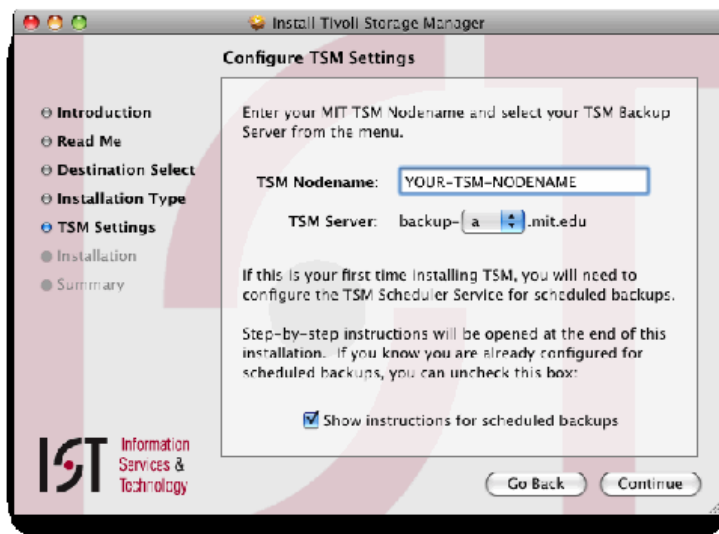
Install Tivoli Storage Manager

Configure TSM Settings

Introduction
Read Me
Destination Select
Installation Type
TSM Settings
Installation
Summary

Enter your MIT TSM Nodename and select your TSM Backup Server from the menu.

TSM Nodename: YOUR-TSM-NODENAME

TSM Server: backup- a .mit.edu

If this is your first time installing TSM, you will need to configure the TSM Scheduler Service for scheduled backups.

Step-by-step instructions will be opened at the end of this installation. If you know you are already configured for scheduled backups, you can uncheck this box:

Show instructions for scheduled backups

IST Information Services & Technology

Go Back Continue